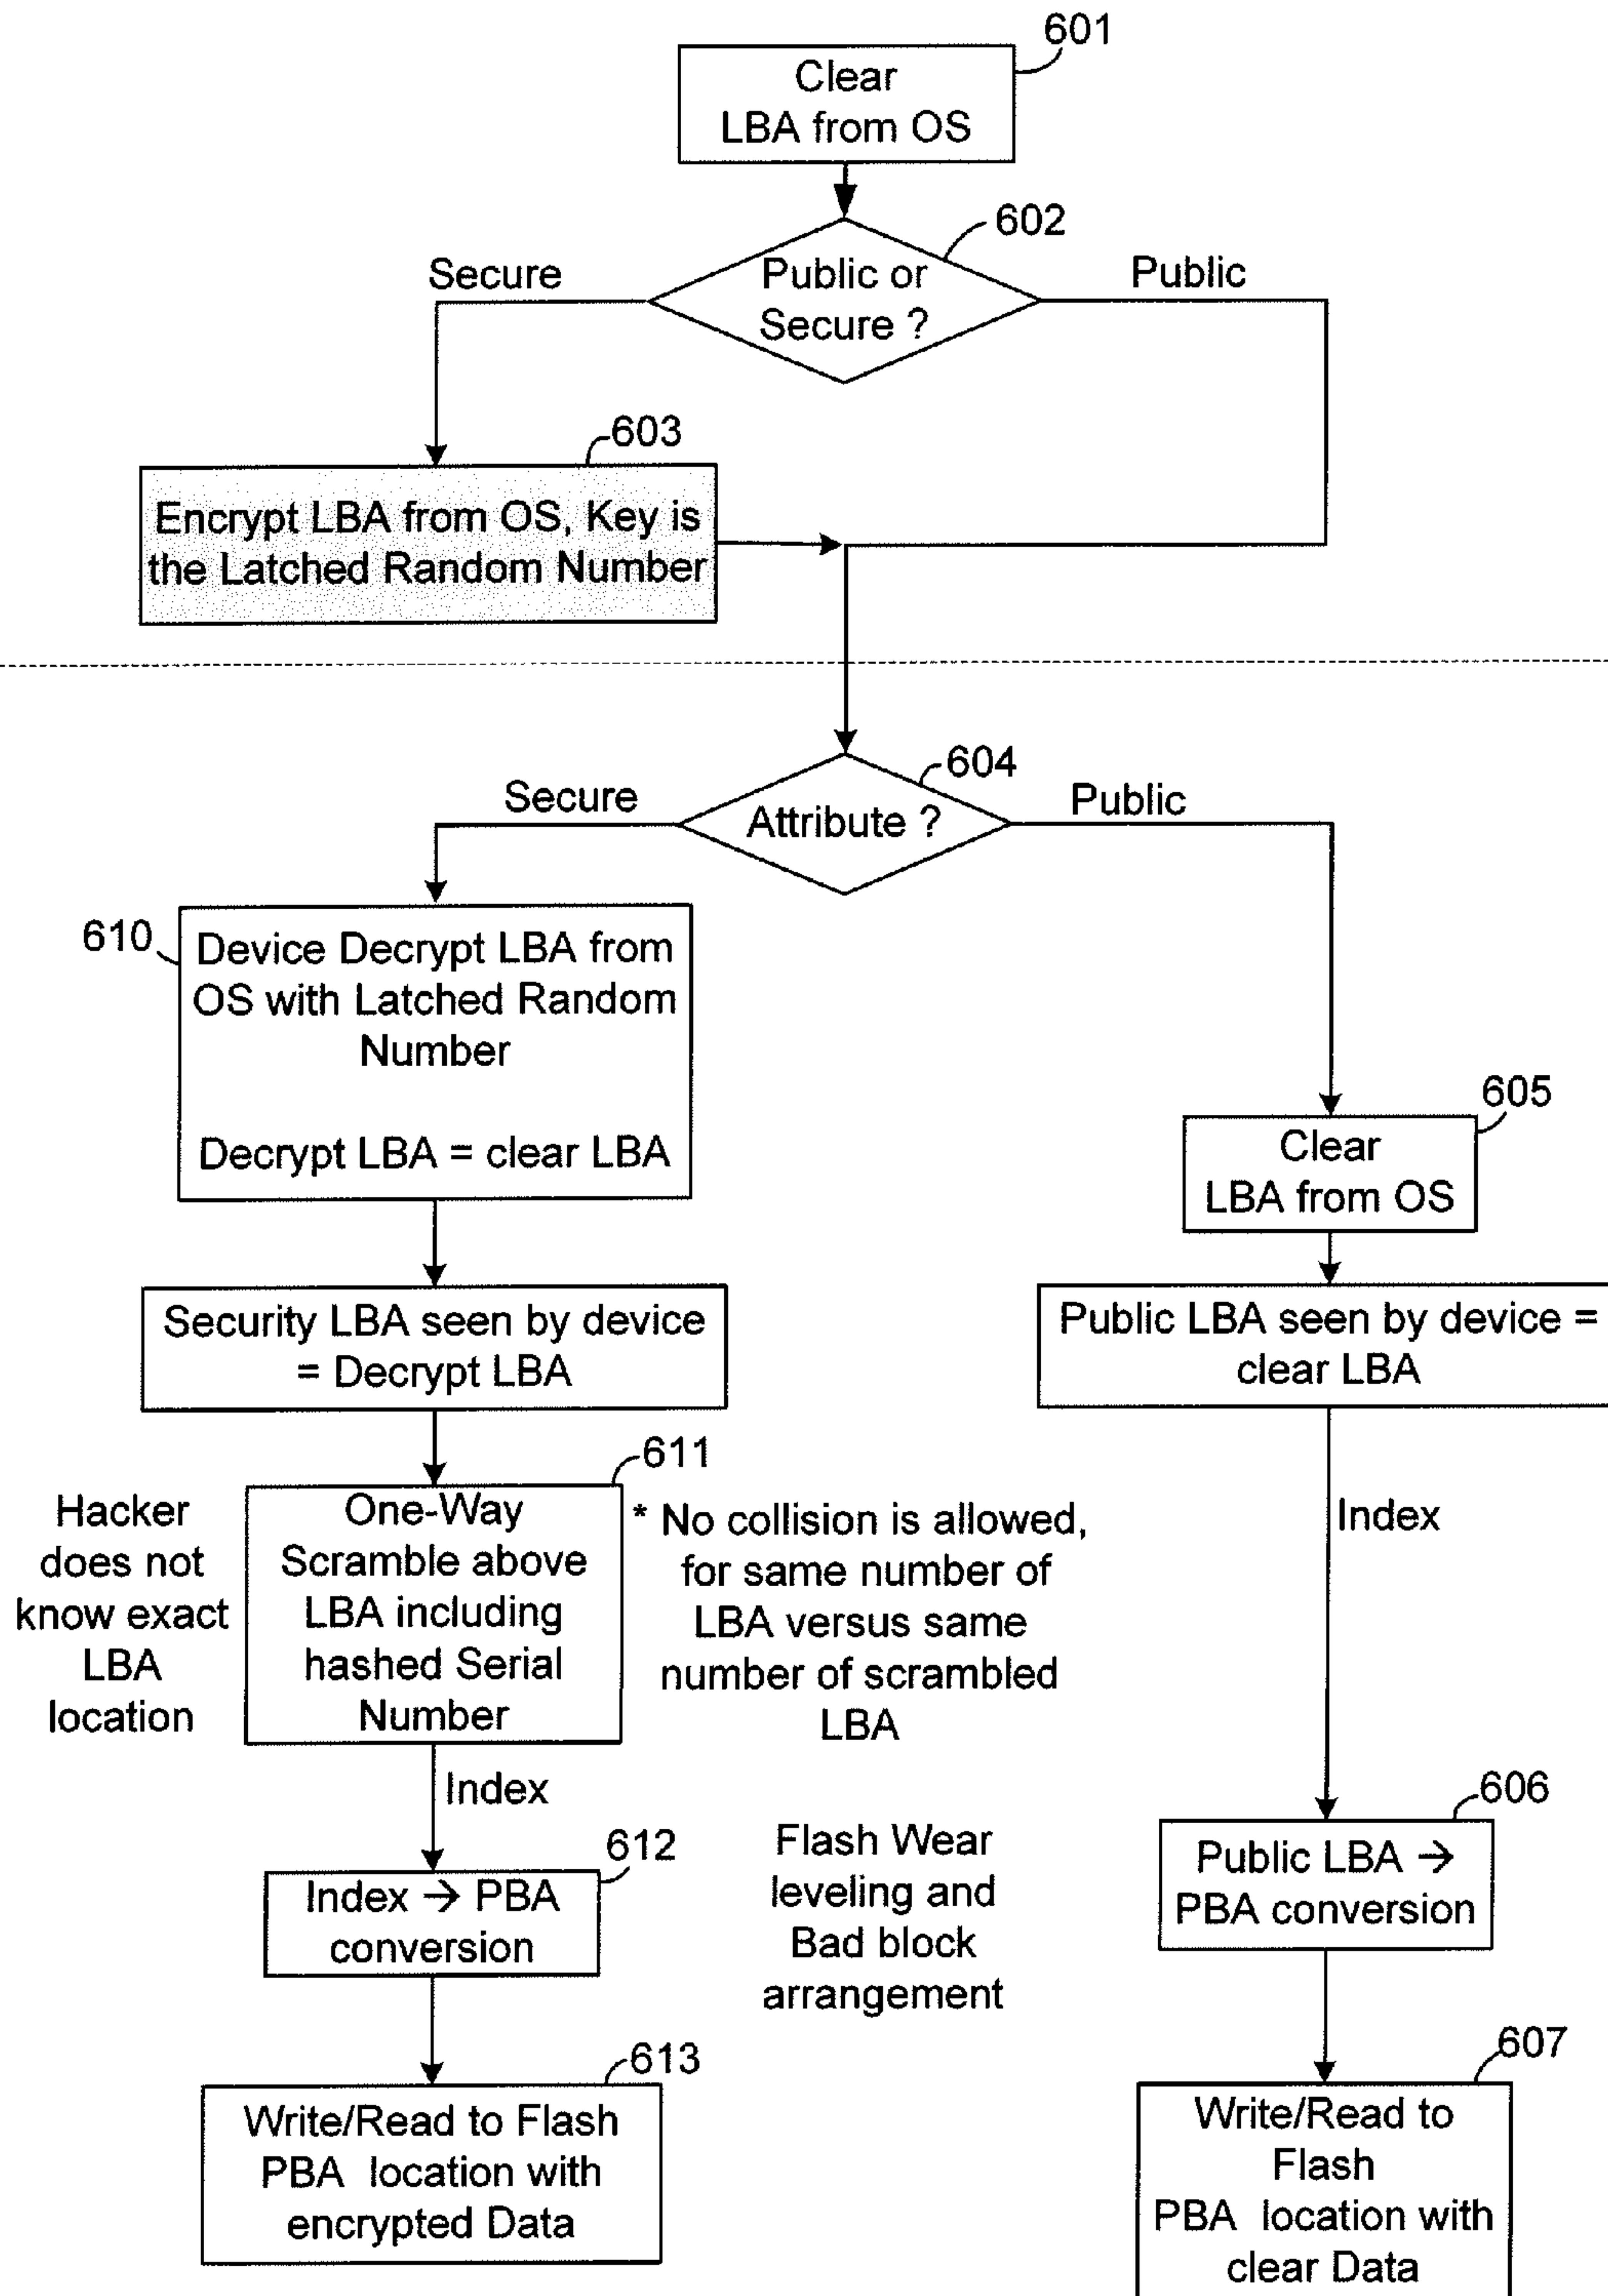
601
Clear LBA from OS

602
Public or Secure ?

Secure

Public

603
Encrypt LBA from OS, Key is the Latched Random Number

604
Attribute ?

Secure

Public

610
Device Decrypt LBA from OS with Latched Random Number

Decrypt LBA = clear LBA

Security LBA seen by device = Decrypt LBA

611
One-Way Scramble above LBA including hashed Serial Number

Hacker does not know exact LBA location

* No collision is allowed, for same number of LBA versus same number of scrambled LBA

Index

612
Index → PBA conversion

Flash Wear leveling and Bad block arrangement

613
Write/Read to Flash PBA location with encrypted Data

605
Clear LBA from OS

Public LBA seen by device = clear LBA

Index

606
Public LBA → PBA conversion

607
Write/Read to Flash PBA location with clear Data